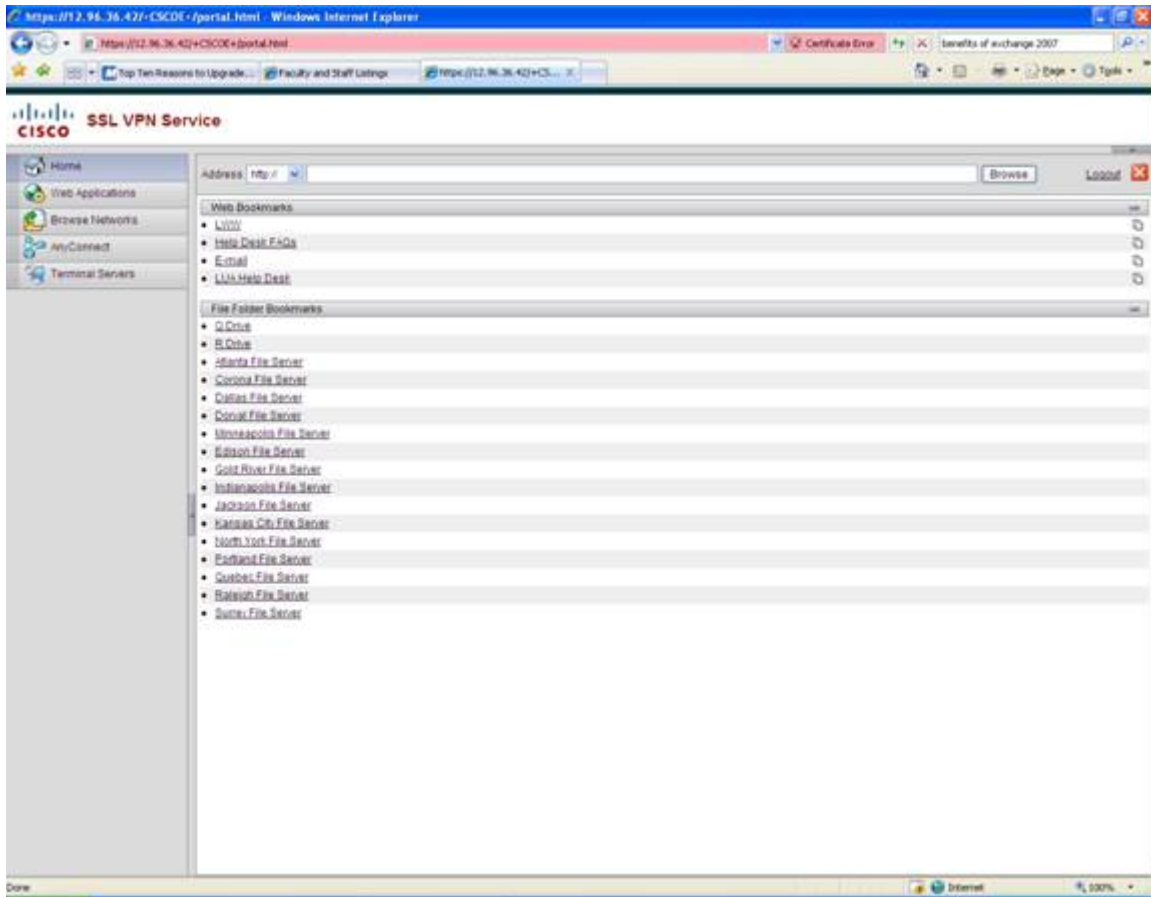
https://12.96.36.42/+CSCOE+/portal.html - Windows Internet Explorer

https://12.96.36.42/+CSCOE+/portal.html

Certificate Error

benefits of exchange 2007

Top Ten Reasons to Upgrade...

Faculty and Staff Listings

https://12.96.36.42/+CS...

Page

Tools

CISCO SSL VPN Service

Home

Web Applications

Browse Networks

AnyConnect

Terminal Servers

Address http://

Browse

Logout

Web Bookmarks

• LWW

• Help Desk FAQs

• E-mail

• LLH Help Desk

File Folder Bookmarks

• Q Drive

• R Drive

• Atlanta File Server

• Corona File Server

• Dallas File Server

• Dorval File Server

• Minneapolis File Server

• Edison File Server

• Gold River File Server

• Indianapolis File Server

• Jackson File Server

• Kansas City File Server

• North York File Server

• Portland File Server

• Quebec File Server

• Raleigh File Server

• Surrey File Server

Done

Internet

100%